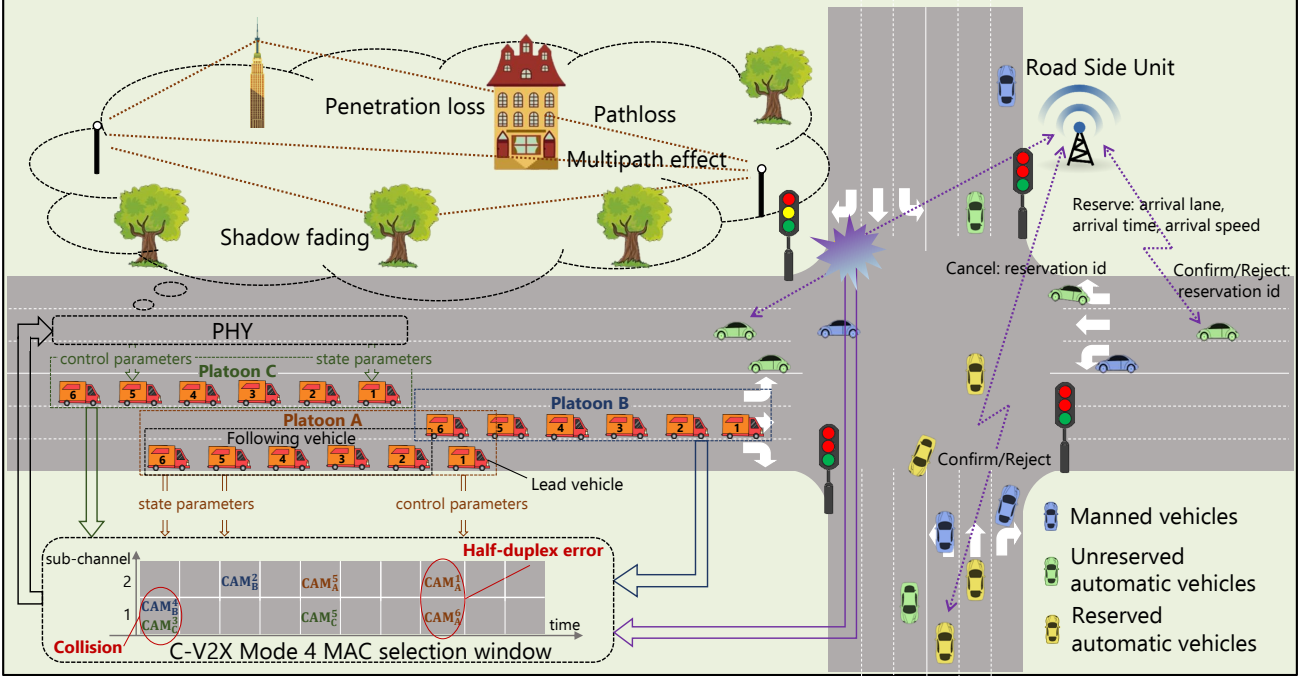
Road Side Unit

Penetration loss

Pathloss

Multipath effect

Shadow fading

Reserve: arrival lane, arrival time, arrival speed

Cancel: reservation id

Confirm/Reject: reservation id

PHY

control parameters

state parameters

Platoon C

6 5 4 3 2 1

Platoon A

Platoon B

6 5 4 3 2 1

Following vehicle

6 5 4 3 2 1

Lead vehicle

Confirm/Reject

state parameters

control parameters

Half-duplex error

sub-channel

2

1

$CAM_B^2$

$CAM_A^5$

$CAM_A^1$

$CAM_B^4$

$CAM_C^3$

$CAM_C^5$

$CAM_A^6$

time

Collision

C-V2X Mode 4 MAC selection window

Manned vehicles

Unreserved automatic vehicles

Reserved automatic vehicles